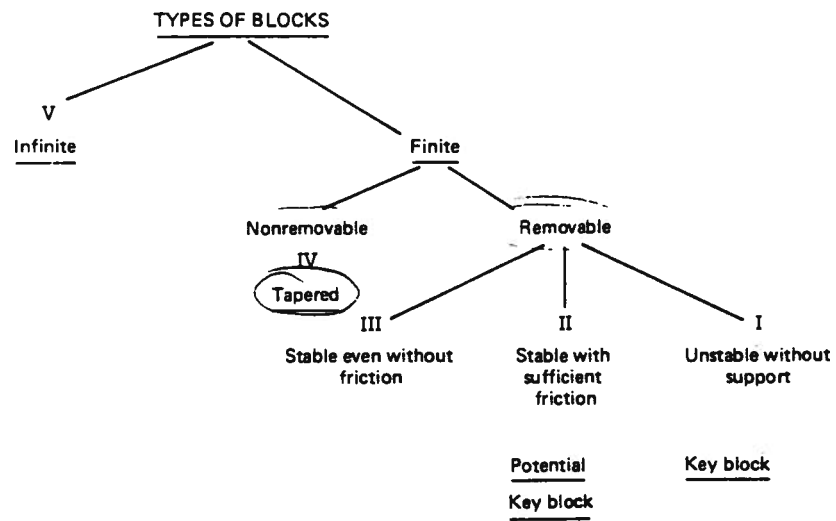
TYPES OF BLOCKS

V

Infinite

Finite

Nonremovable

IV

Tapered

Removable

III

Stable even without friction

II

Stable with sufficient friction

I

Unstable without support

Potential

Key block

Key block